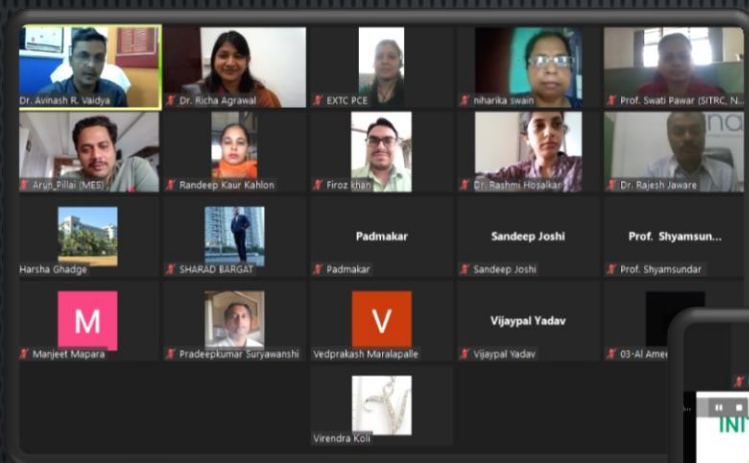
Dr. Avinash R. Vaidya

Dr. Richa Agrawal

EXTC PCE

niharika swain

Prof. Swati Pawar (SITRC, N...

Arun Pillai (MES)

Randeep Kaur Kahlon

Firoz khan

Dr. Rashmi Hosalkar

Dr. Rajesh Jaware

Harsha Ghadge

SHARAD BARGAT

Padmakar

Padmakar

Sandeep Joshi

Sandeep Joshi

Prof. Shyamsun...

Prof. Shyamsundar

M

Manjeet Mapara

Pradeepkumar Suryawanshi

V

Vedprakash Maralapalle

Vijaypal Yadav

Vijaypal Yadav

03-Al Amee

Virendra Koli

INN